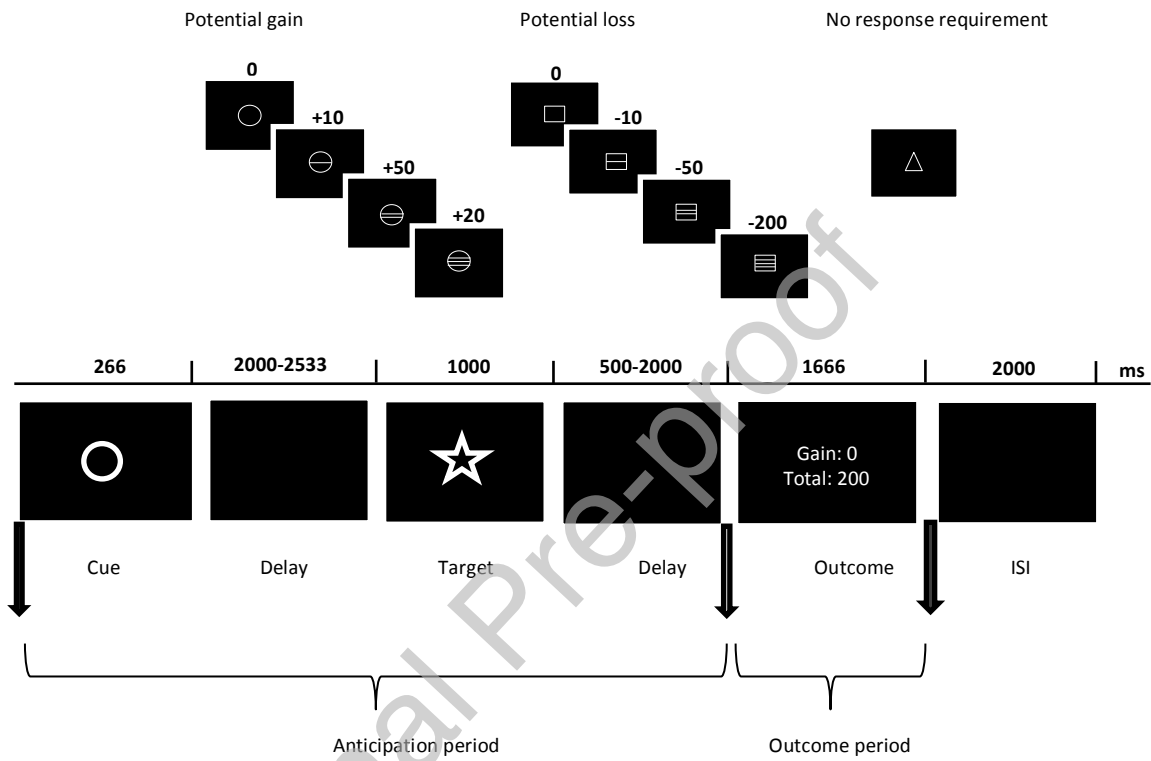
Potential gain

0

+10

+50

+20

Potential loss

0

-10

-50

-200

No response requirement

| 266 | 2000-2533 | 1000 | 500-2000 | 1666 | 2000 | ms |
|---|---|---|---|---|---|---|

Gain: 0
Total: 200

Cue

Delay

Target

Delay

Outcome

ISI

Anticipation period

Outcome period

Journal Pre-proof